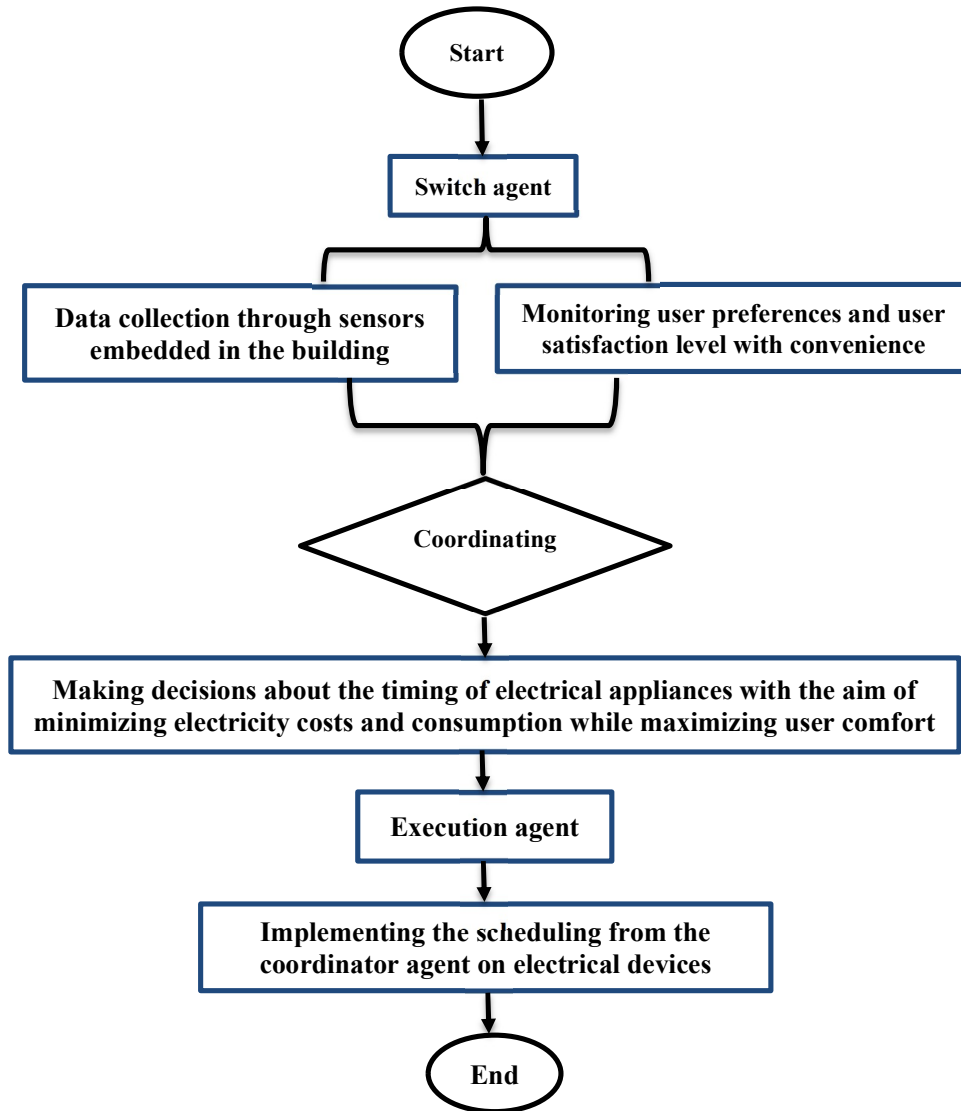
Start

Switch agent

Data collection through sensors embedded in the building

Monitoring user preferences and user satisfaction level with convenience

Coordinating

Making decisions about the timing of electrical appliances with the aim of minimizing electricity costs and consumption while maximizing user comfort

Execution agent

Implementing the scheduling from the coordinator agent on electrical devices

End